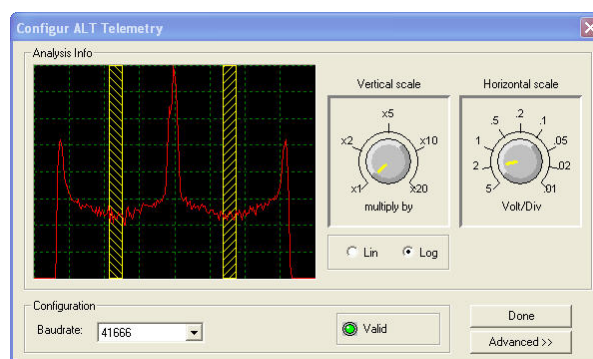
Configur ALT Telemetry

Analysis Info

Vertical scale

x5
x2
x10
x1
x20
multiply by

Horizontal scale

.5
.2
.1
1
.05
2
.02
5
.01
Volt/Div

Lin
Log

Configuration

Baudrate: 41666

Valid

Done

Advanced >>